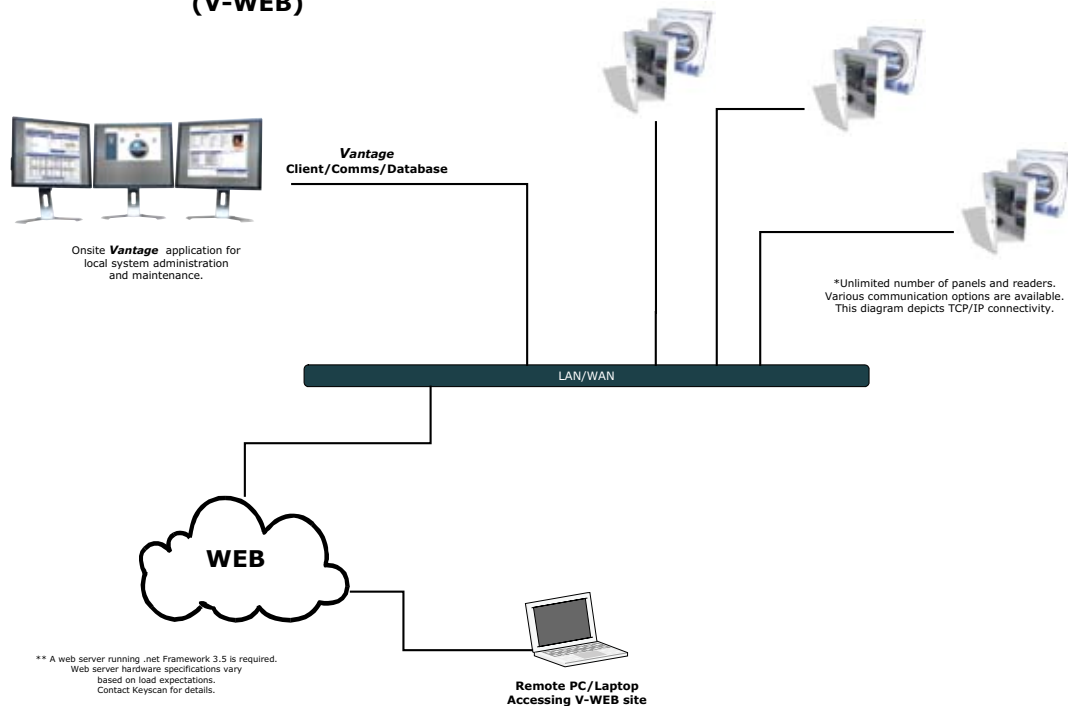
(V-WEB)

Vantage
Client/Comms/Database

Onsite Vantage application for local system administration and maintenance.

*Unlimited number of panels and readers. Various communication options are available. This diagram depicts TCP/IP connectivity.

LAN/WAN

WEB

** A web server running .net Framework 3.5 is required. Web server hardware specifications vary based on load expectations. Contact Keyscan for details.

Remote PC/Laptop
Accessing V-WEB site